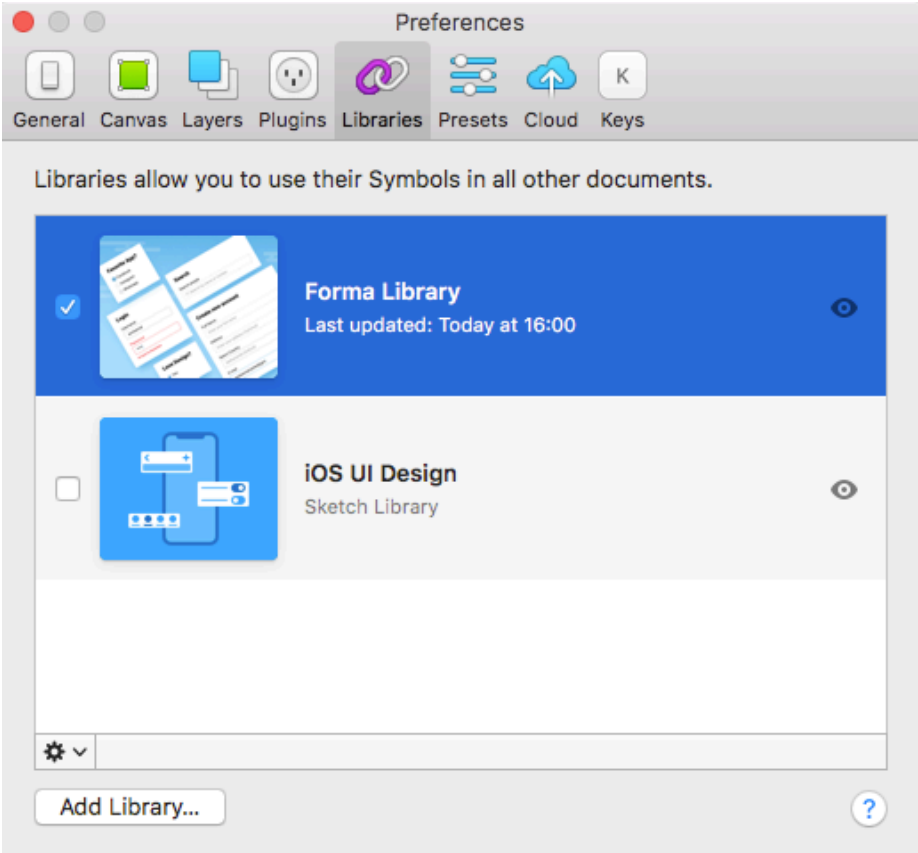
Preferences

General Canvas Layers Plugins Libraries Presets Cloud Keys

Libraries allow you to use their Symbols in all other documents.

Forma Library
Last updated: Today at 16:00

iOS UI Design
Sketch Library

Add Library...

?